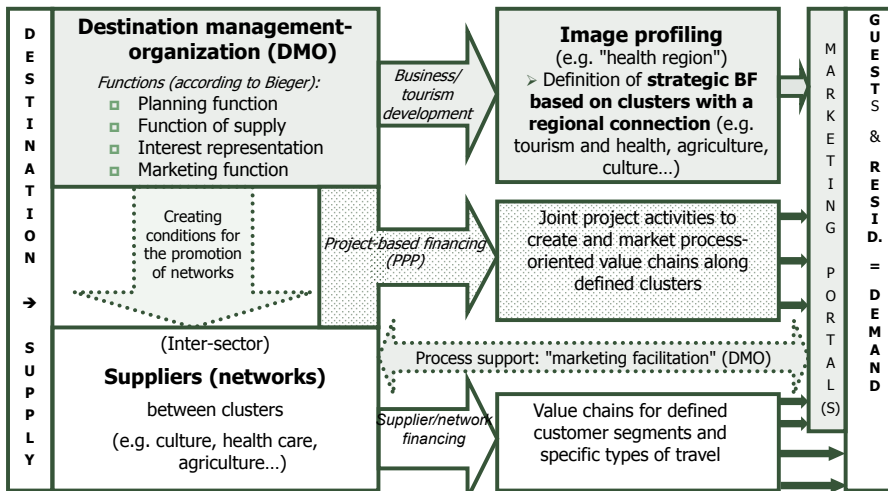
D
E
S
T
I
N
A
T
I
O
N
→
S
U
P
P
L
Y

Destination management-organization (DMO)

Functions (according to Bieger):
- Planning function
- Function of supply
- Interest representation
- Marketing function

Creating conditions for the promotion of networks

(Inter-sector)
Suppliers (networks)
between clusters
(e.g. culture, health care, agriculture…)

Business/ tourism development

Project-based financing (PPP)

Supplier/network financing

Image profiling
(e.g. "health region")
➢ Definition of strategic BF based on clusters with a regional connection (e.g. tourism and health, agriculture, culture…)

Joint project activities to create and market process-oriented value chains along defined clusters

Process support: "marketing facilitation" (DMO)

Value chains for defined customer segments and specific types of travel

M
A
R
K
E
T
I
N
G
P
O
R
T
A
L
(S)

G
U
E
S
T
S
&
R
E
S
I
D.
=
D
E
M
A
N
D